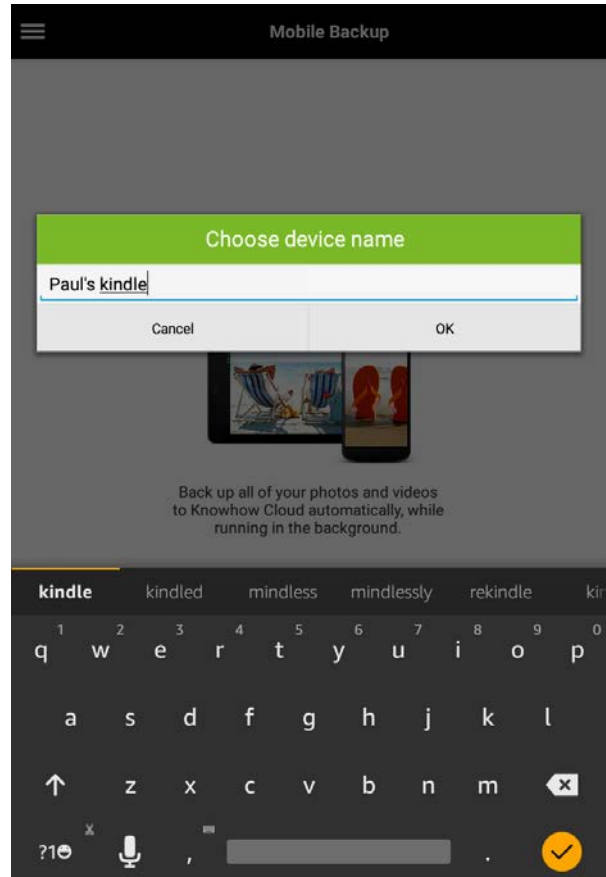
Mobile Backup

Choose device name

Paul's kindle

Cancel

OK

Back up all of your photos and videos to Knowhow Cloud automatically, while running in the background.

kindle kindled mindless mindlessly rekindle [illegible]

1 2 3 4 5 6 7 8 9 0
q w e r t y u i o p

a s d f g h j k l

z x c v b n m

?1☺ , .